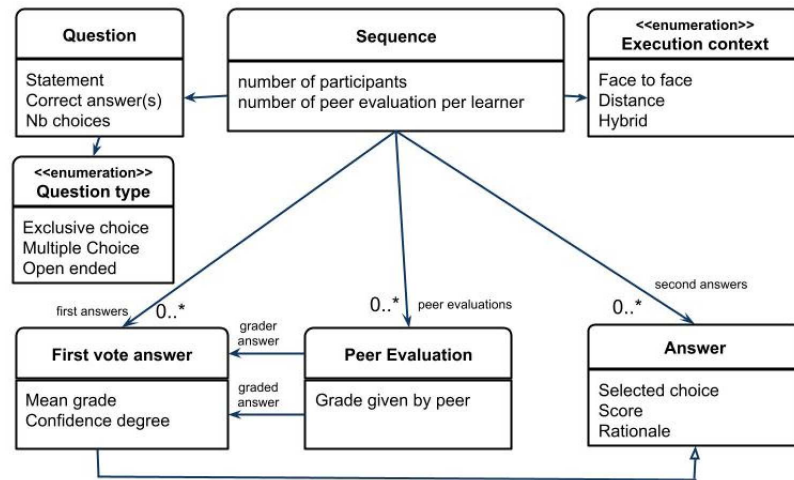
Question

Statement
Correct answer(s)
Nb choices

Sequence

number of participants
number of peer evaluation per learner

<<enumeration>>
Execution context

Face to face
Distance
Hybrid

<<enumeration>>
Question type

Exclusive choice
Multiple Choice
Open ended

first answers
0..*

0..*
peer evaluations

second answers
0..*

grader answer

graded answer

First vote answer

Mean grade
Confidence degree

Peer Evaluation

Grade given by peer

Answer

Selected choice
Score
Rationale